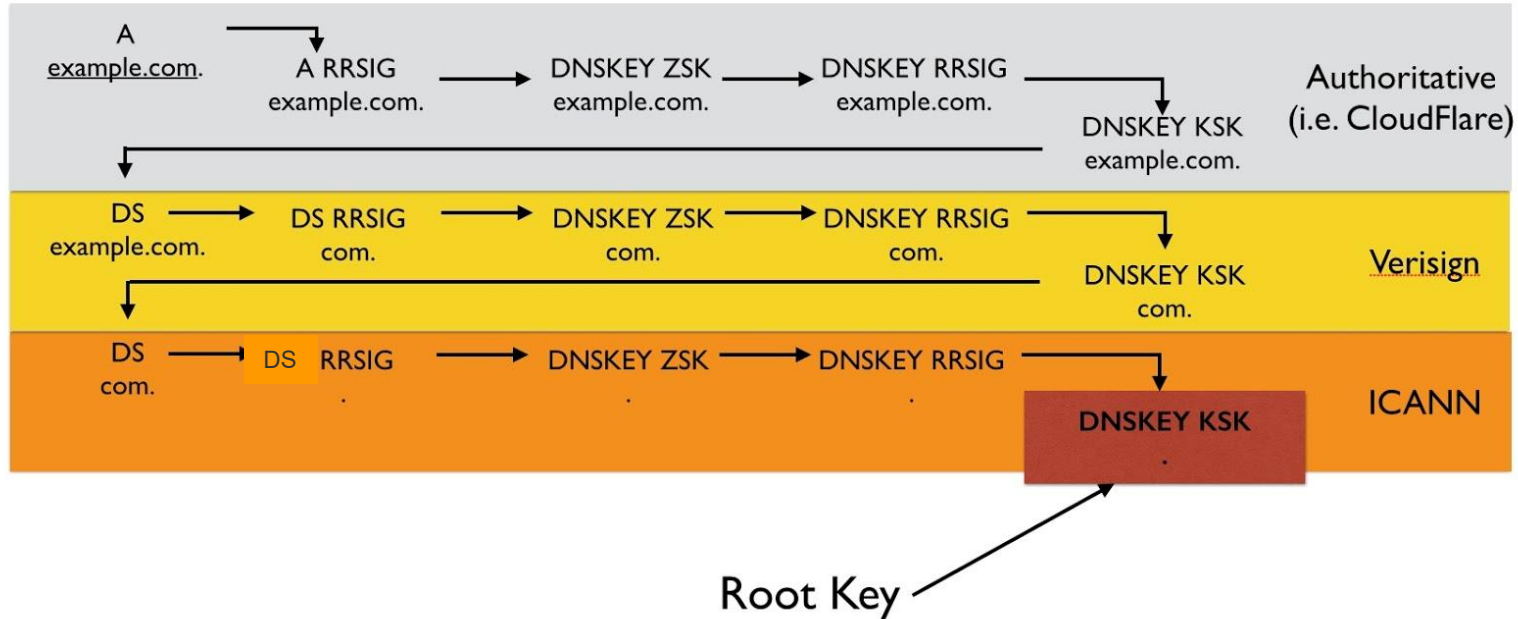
A
example.com.

A RRSIG
example.com.

DNSKEY ZSK
example.com.

DNSKEY RRSIG
example.com.

DNSKEY KSK
example.com.

Authoritative
(i.e. CloudFlare)

DS
example.com.

DS RRSIG
com.

DNSKEY ZSK
com.

DNSKEY RRSIG
com.

DNSKEY KSK
com.

Verisign

DS
com.

DS RRSIG
.

DNSKEY ZSK
.

DNSKEY RRSIG
.

DNSKEY KSK
.

ICANN

Root Key